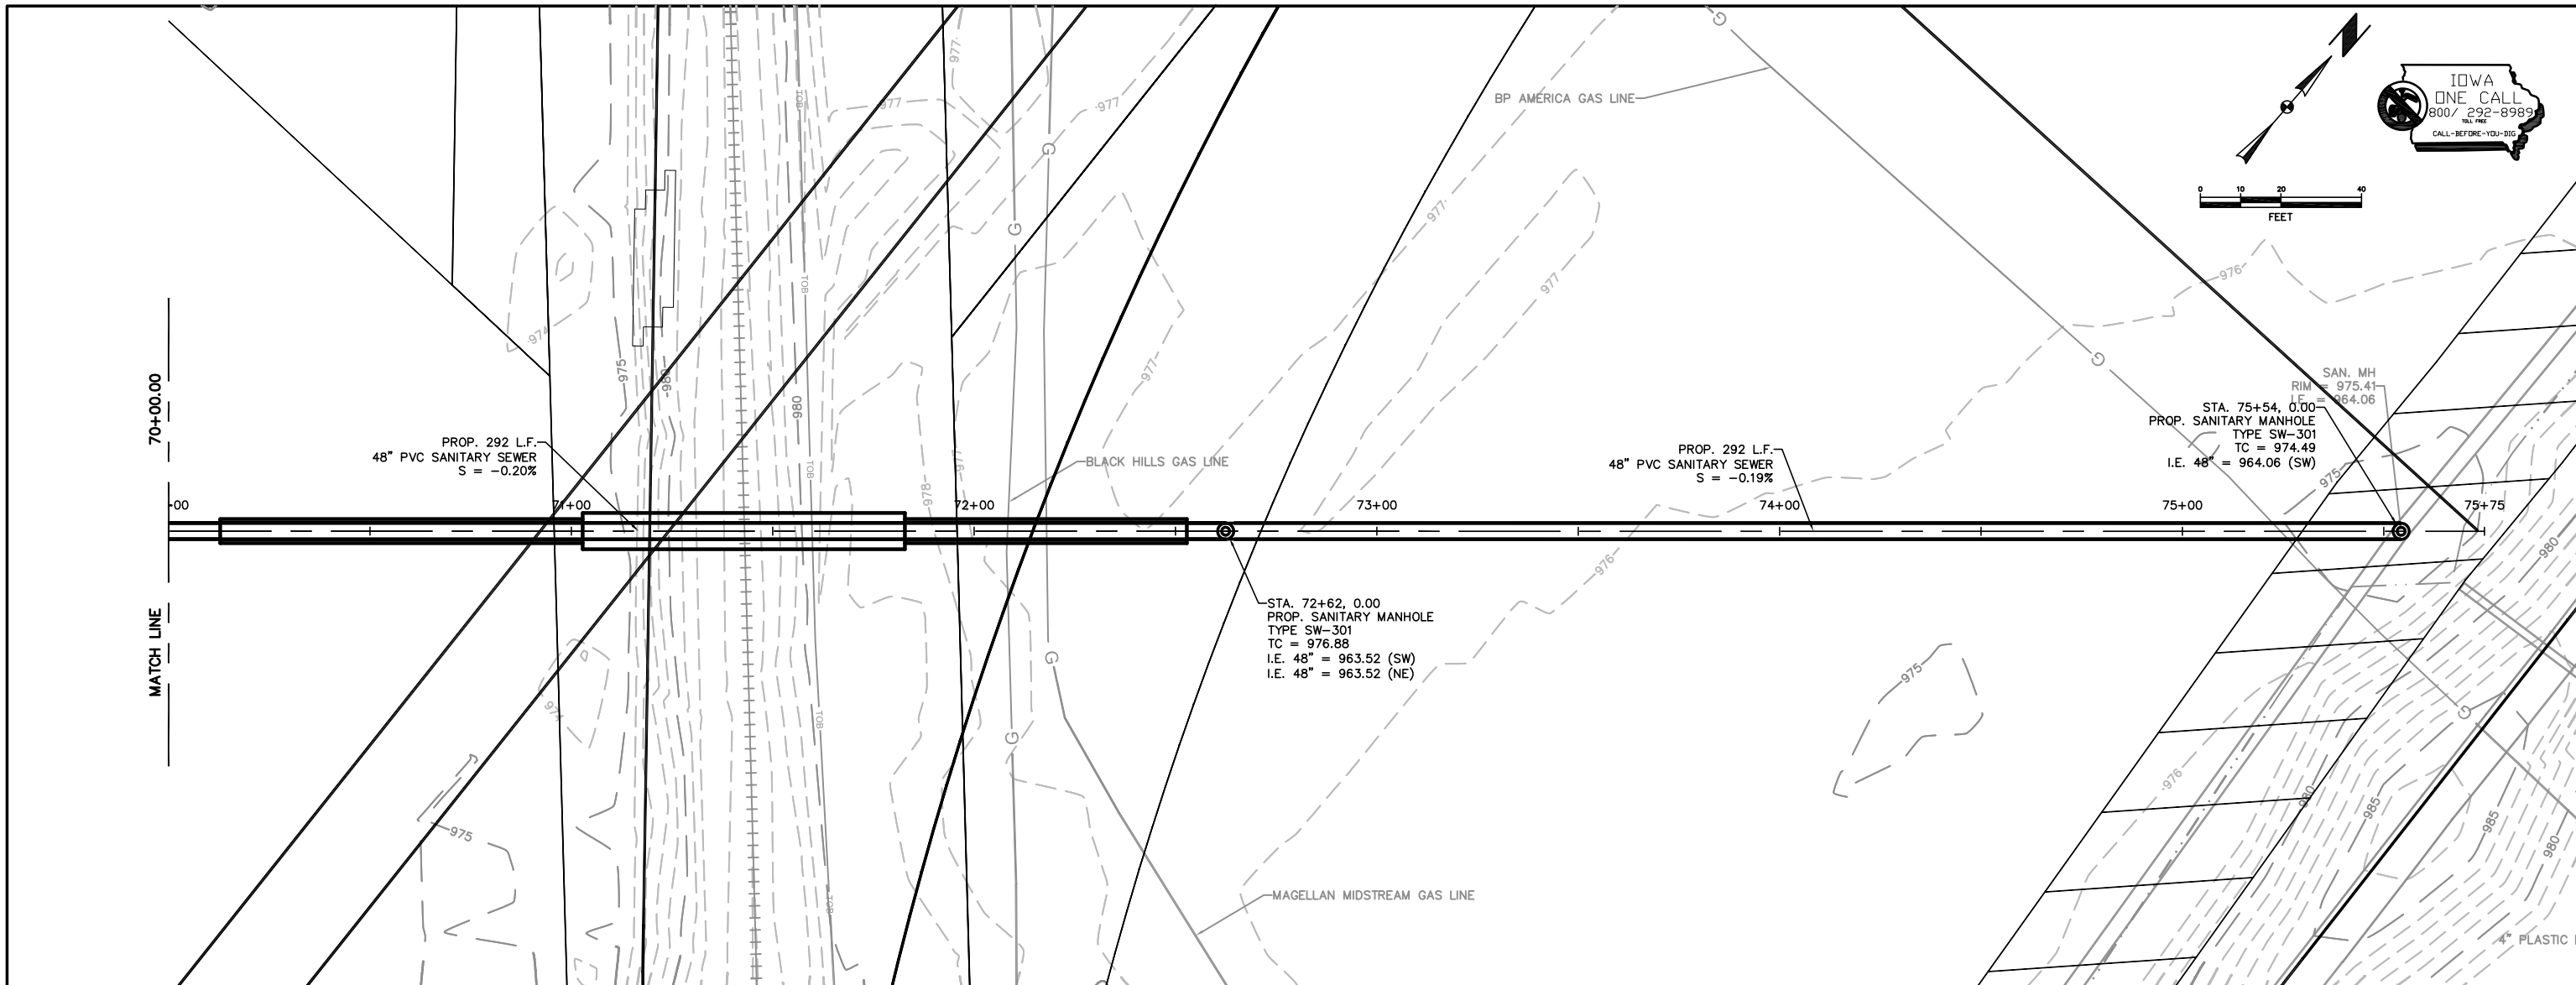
BP AMERICA GAS LINE

IOWA ONE CALL
800/ 292-8989
TOLL FREE
CALL-BEFORE-YOU-DIG

0 10 20 40
FEET

977
977
977
977
977
976
974
975
980
980
TOB
TOB
TOB
TOB
TOB
978
G
G
G
G
G
G

70+00.00
MATCH LINE

PROP. 292 L.F.
48" PVC SANITARY SEWER
S = −0.20%

BLACK HILLS GAS LINE

PROP. 292 L.F.
48" PVC SANITARY SEWER
S = −0.19%

SAN. MH
RIM = 975.41
I.E. = 964.06

STA. 75+54, 0.00
PROP. SANITARY MANHOLE
TYPE SW−301
TC = 974.49
I.E. 48" = 964.06 (SW)

+00
71+00
72+00
73+00
74+00
75+00
75+75

STA. 72+62, 0.00
PROP. SANITARY MANHOLE
TYPE SW−301
TC = 976.88
I.E. 48" = 963.52 (SW)
I.E. 48" = 963.52 (NE)

976
976
975
975
975
974
980
980
985
985
980

MAGELLAN MIDSTREAM GAS LINE

4" PLASTIC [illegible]